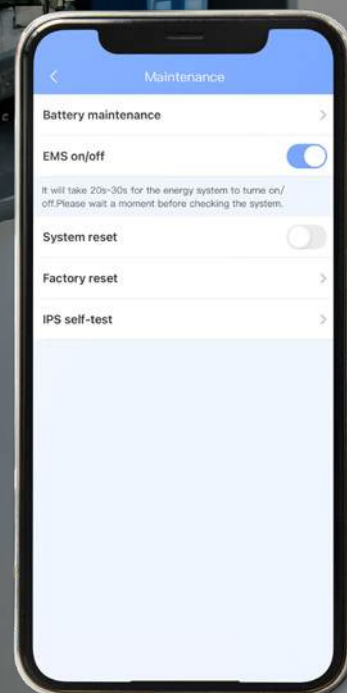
<

Maintenance

Battery maintenance

EMS on/off

It will take 20s-30s for the energy system to turne on/off.Please wait a moment before checking the system.

System reset

Factory reset

IPS self-test